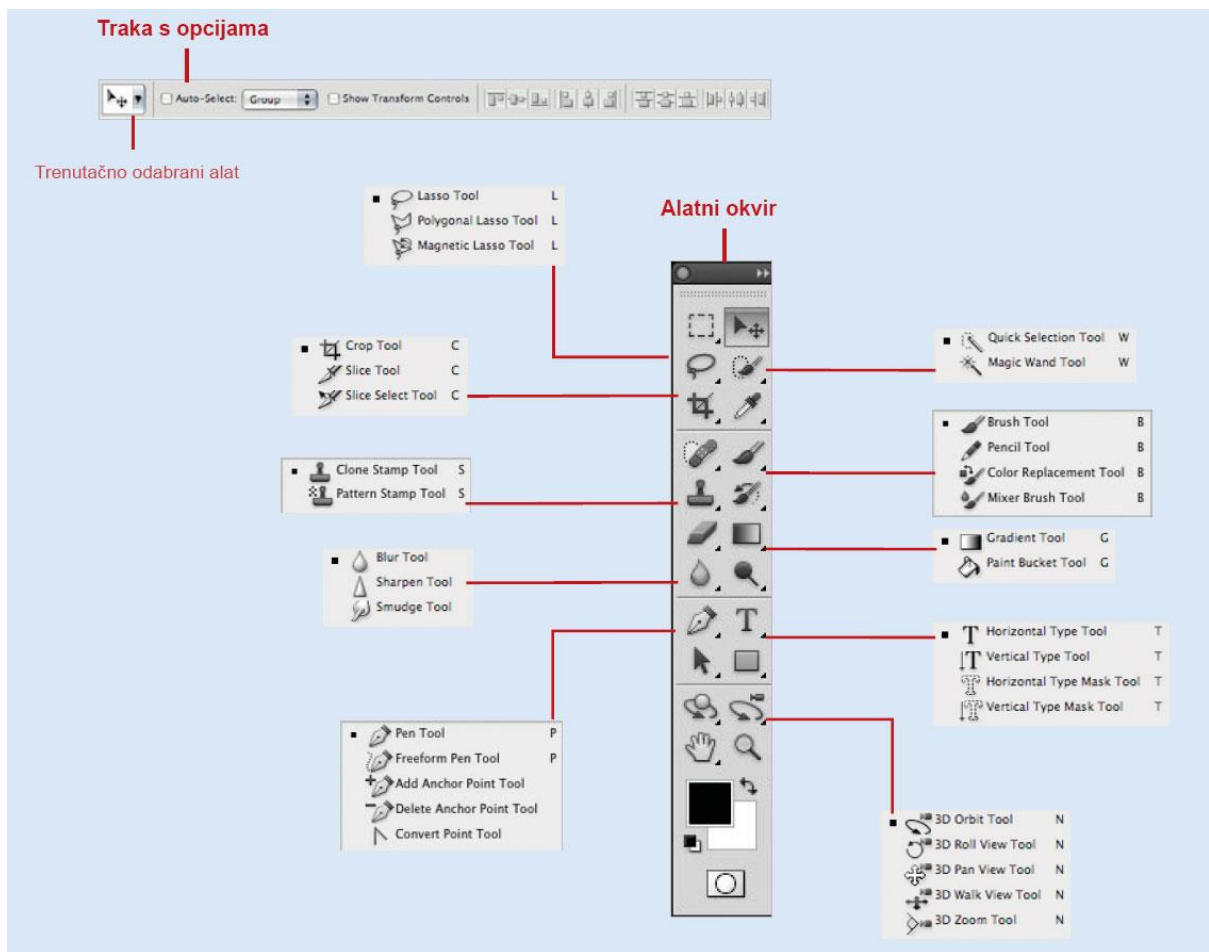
Traka s opcijama

Auto-Select: Group Show Transform Controls

Trenutačno odabrani alat

Lasso Tool L
Polygonal Lasso Tool L
Magnetic Lasso Tool L

Alatni okvir

Crop Tool C
Slice Tool C
Slice Select Tool C

Quick Selection Tool W
Magic Wand Tool W

Brush Tool B
Pencil Tool B
Color Replacement Tool B
Mixer Brush Tool B

Clone Stamp Tool S
Pattern Stamp Tool S

Gradient Tool G
Paint Bucket Tool G

Blur Tool
Sharpen Tool
Smudge Tool

Horizontal Type Tool T
Vertical Type Tool T
Horizontal Type Mask Tool T
Vertical Type Mask Tool T

Pen Tool P
Freeform Pen Tool P
Add Anchor Point Tool
Delete Anchor Point Tool
Convert Point Tool

3D Orbit Tool N
3D Roll View Tool N
3D Pan View Tool N
3D Walk View Tool N
3D Zoom Tool N